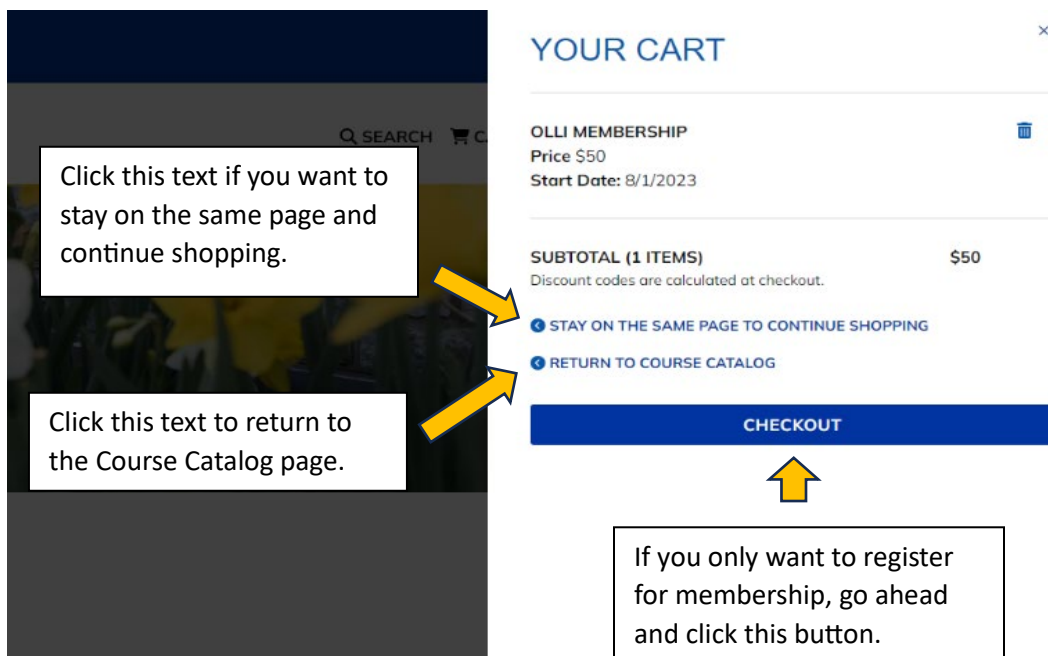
SEARCH C

Click this text if you want to stay on the same page and continue shopping.

Click this text to return to the Course Catalog page.

YOUR CART

×

OLLI MEMBERSHIP
Price $50
Start Date: 8/1/2023

SUBTOTAL (1 ITEMS) $50
Discount codes are calculated at checkout.

STAY ON THE SAME PAGE TO CONTINUE SHOPPING

RETURN TO COURSE CATALOG

CHECKOUT

If you only want to register for membership, go ahead and click this button.